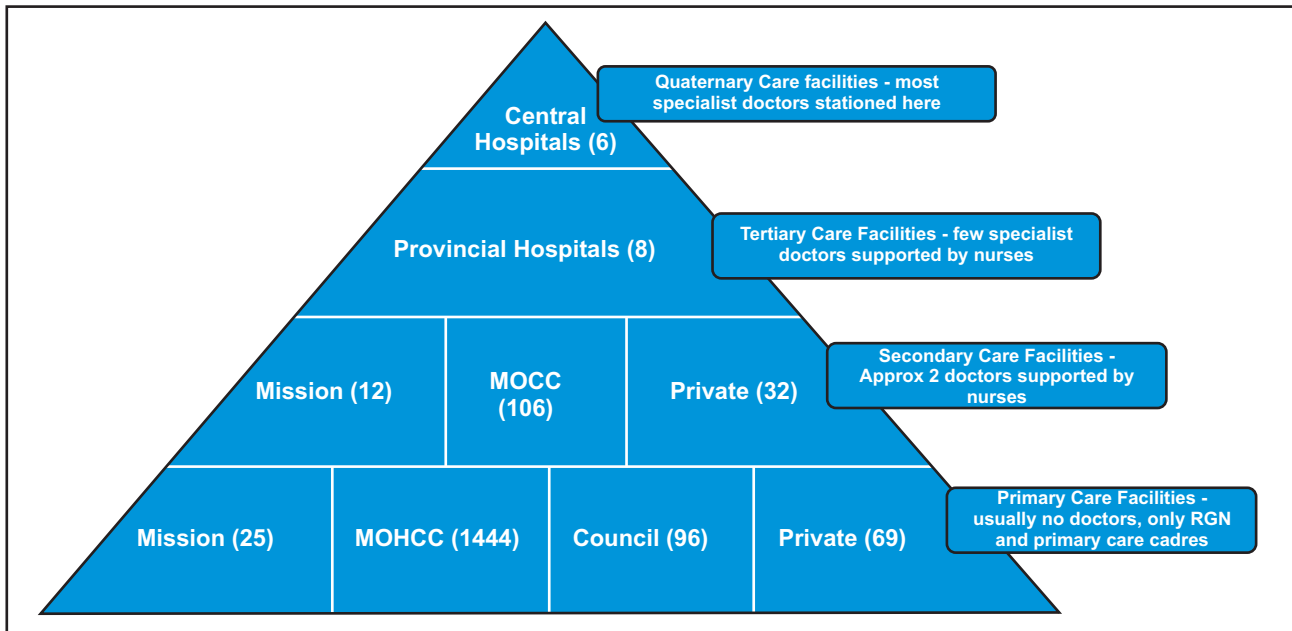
Central Hospitals (6)

Quaternary Care facilities - most specialist doctors stationed here

Provincial Hospitals (8)

Tertiary Care Facilities - few specialist doctors supported by nurses

Mission (12)

MOCC (106)

Private (32)

Secondary Care Facilities - Approx 2 doctors supported by nurses

Mission (25)

MOHCC (1444)

Council (96)

Private (69)

Primary Care Facilities - usually no doctors, only RGN and primary care cadres